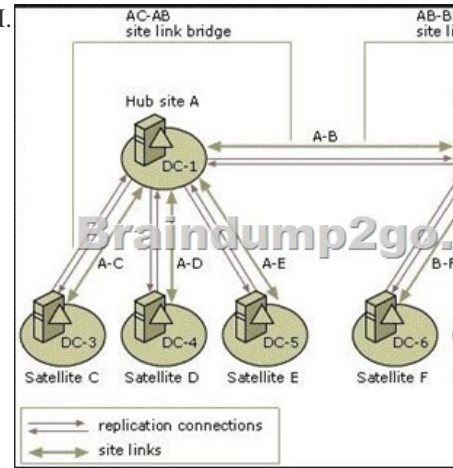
I.

AC-AB
site link bridge

AB-B
site li

Hub site A

DC-1

A-B

Braindump2go.

A-C

A-D

A-E

B-F

DC-3

DC-4

DC-5

DC-6

Satellite C

Satellite D

Satellite E

Satellite F

replication connections

site links